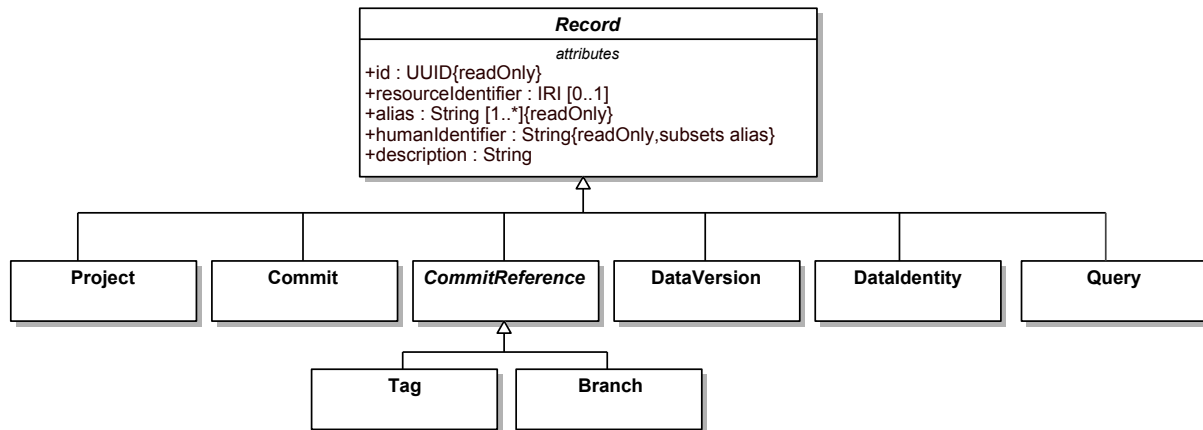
Record

attributes

+id : UUID{readOnly}
+resourceIdentifier : IRI [0..1]
+alias : String [1..*]{readOnly}
+humanIdentifier : String{readOnly,subsets alias}
+description : String

Project

Commit

CommitReference

DataVersion

DataIdentity

Query

Tag

Branch